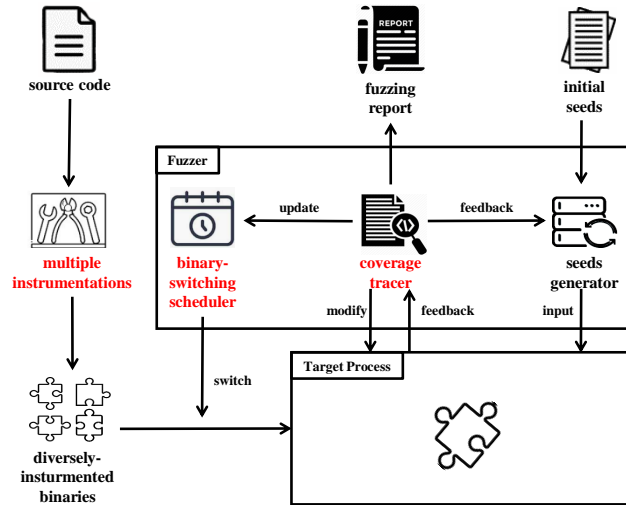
REPORT

source code

fuzzing report

initial seeds

Fuzzer

update

feedback

binary-switching scheduler

coverage tracer

seeds generator

multiple instrumentations

modify

feedback

input

switch

Target Process

diversely-insturmented binaries